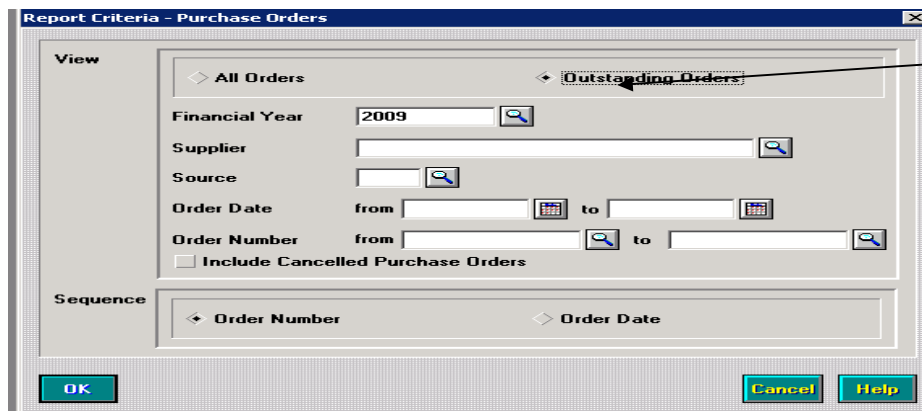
Report Criteria - Purchase Orders

View

All Orders

Outstanding Orders

Financial Year 2009

Supplier

Source

Order Date from to

Order Number from to

Include Cancelled Purchase Orders

Sequence

Order Number

Order Date

OK

Cancel

Help